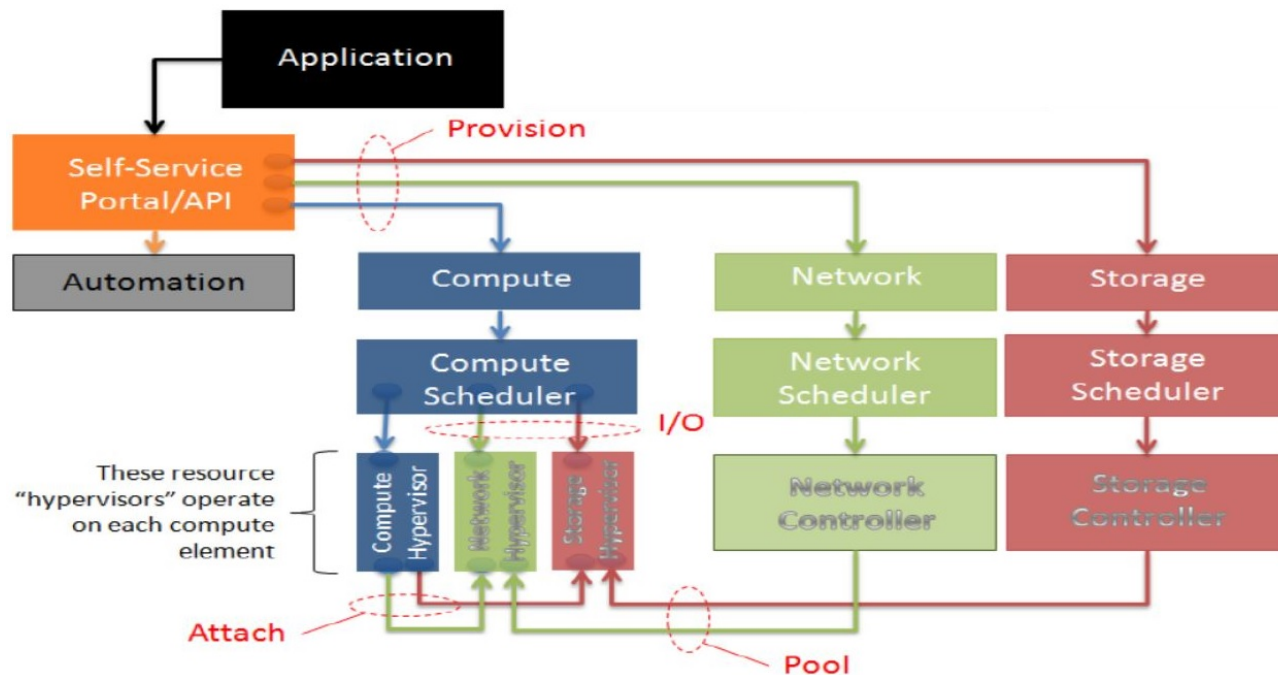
Application

Provision

Self-Service Portal/API

Automation

Compute

Network

Storage

Compute Scheduler

Network Scheduler

Storage Scheduler

I/O

These resource "hypervisors" operate on each compute element

Compute Hypervisor

Network Hypervisor

Storage Hypervisor

Network Controller

Storage Controller

Attach

Pool